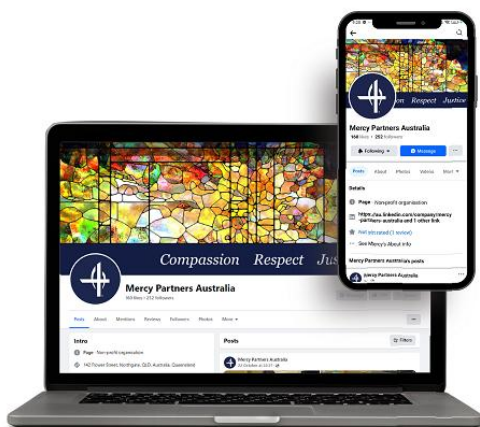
12:35
Respect Justice
Mercy Partners Australia
168 likes • 252 followers
Following
Message
Posts
About
Photos
Videos
Details
Page · Nonprofit organisation
https://au.linkedin.com/company/mercy-partners-australia and 1 other link
Not yet rated (1 review)
See Mercy's About info
Mercy Partners Australia's posts
Mercy Partners Australia

Compassion Respect Jus
Mercy Partners Australia
168 likes • 252 followers
Posts
About
Mentions
Reviews
Followers
Photos
More
Intro
Page · Nonprofit organisation
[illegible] Flower Street, Northgate, QLD, Australia, Queensland
Posts
Filters
Mercy Partners Australia
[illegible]